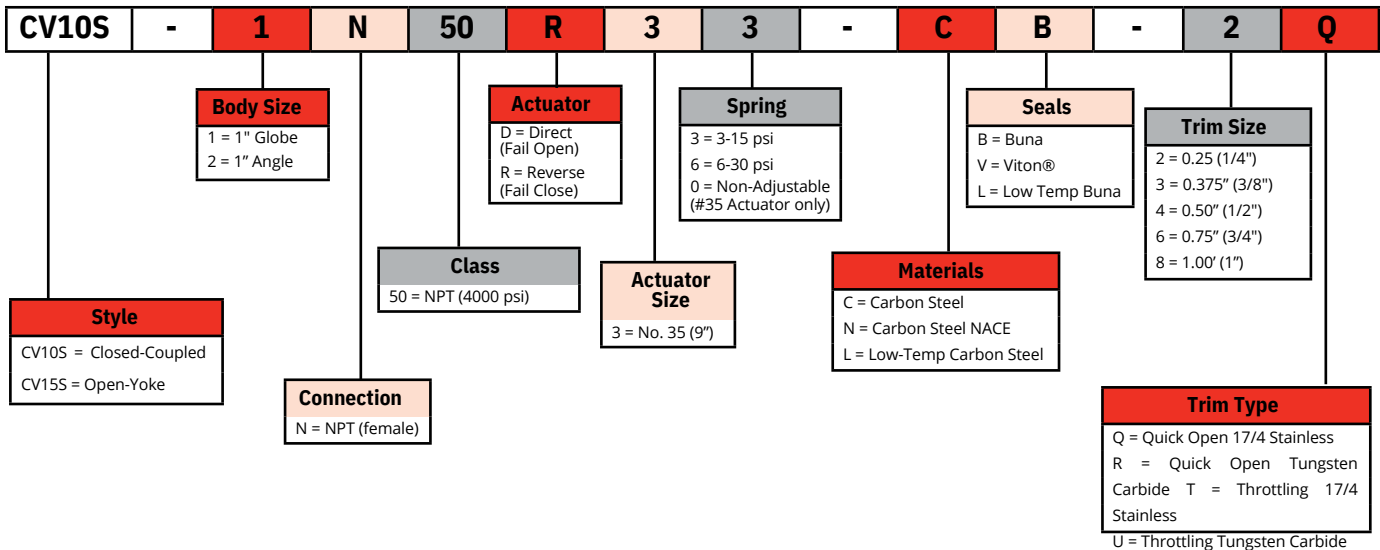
CV10S - 1 N 50 R 3 3 - C B - 2 Q

Body Size
1 = 1" Globe
2 = 1" Angle

Actuator
D = Direct (Fail Open)
R = Reverse (Fail Close)

Spring
3 = 3-15 psi
6 = 6-30 psi
0 = Non-Adjustable (#35 Actuator only)

Seals
B = Buna
V = Viton®
L = Low Temp Buna

Trim Size
2 = 0.25 (1/4")
3 = 0.375" (3/8")
4 = 0.50" (1/2")
6 = 0.75" (3/4")
8 = 1.00' (1")

Class
50 = NPT (4000 psi)

Actuator Size
3 = No. 35 (9")

Materials
C = Carbon Steel
N = Carbon Steel NACE
L = Low-Temp Carbon Steel

Style
CV10S = Closed-Coupled
CV15S = Open-Yoke

Connection
N = NPT (female)

Trim Type
Q = Quick Open 17/4 Stainless
R = Quick Open Tungsten Carbide T = Throttling 17/4 Stainless
U = Throttling Tungsten Carbide